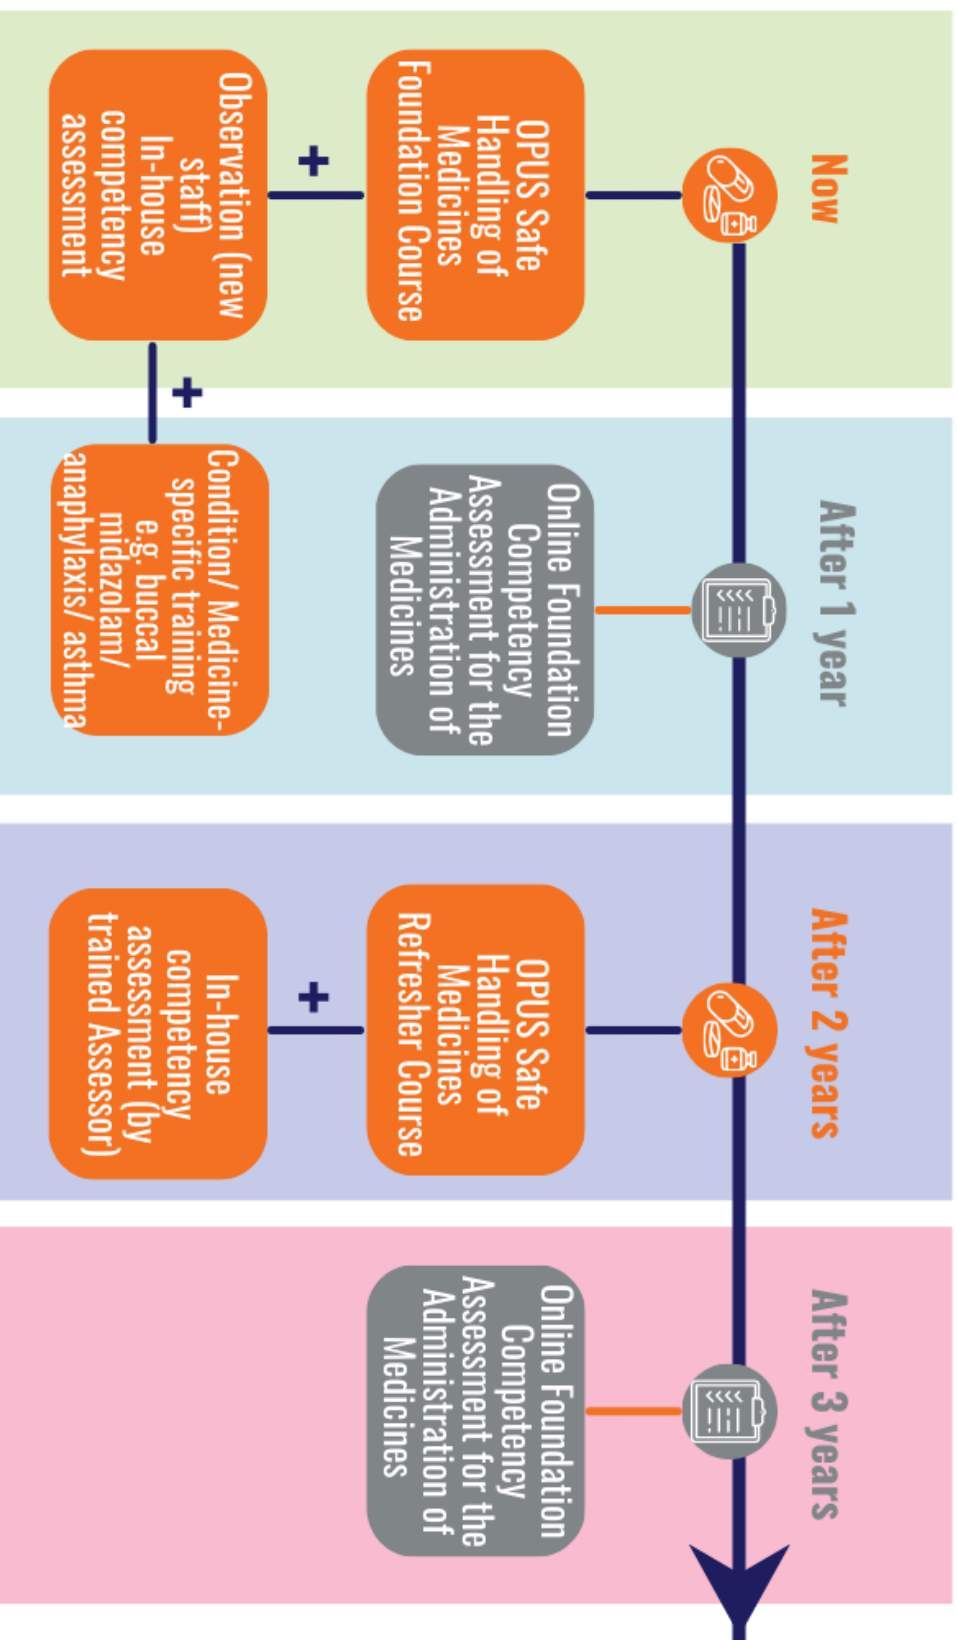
Now

OPUS Safe Handling of Medicines Foundation Course

+

Observation (new staff) In-house competency assessment

+

After 1 year

Online Foundation Competency Assessment for the Administration of Medicines

Condition/ Medicine-specific training e.g. buccal midazolam/ anaphylaxis/ asthma

After 2 years

OPUS Safe Handling of Medicines Refresher Course

+

In-house competency assessment (by trained Assessor)

After 3 years

Online Foundation Competency Assessment for the Administration of Medicines